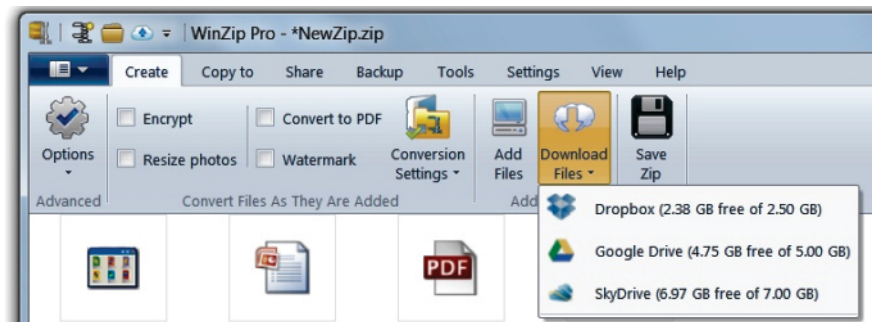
WinZip Pro - *NewZip.zip

Create Copy to Share Backup Tools Settings View Help

Options
Advanced

Encrypt
Resize photos
Convert to PDF
Watermark
Conversion Settings
Convert Files As They Are Added

Add Files
Download Files
Save Zip
Add

Dropbox (2.38 GB free of 2.50 GB)
Google Drive (4.75 GB free of 5.00 GB)
SkyDrive (6.97 GB free of 7.00 GB)

PDF